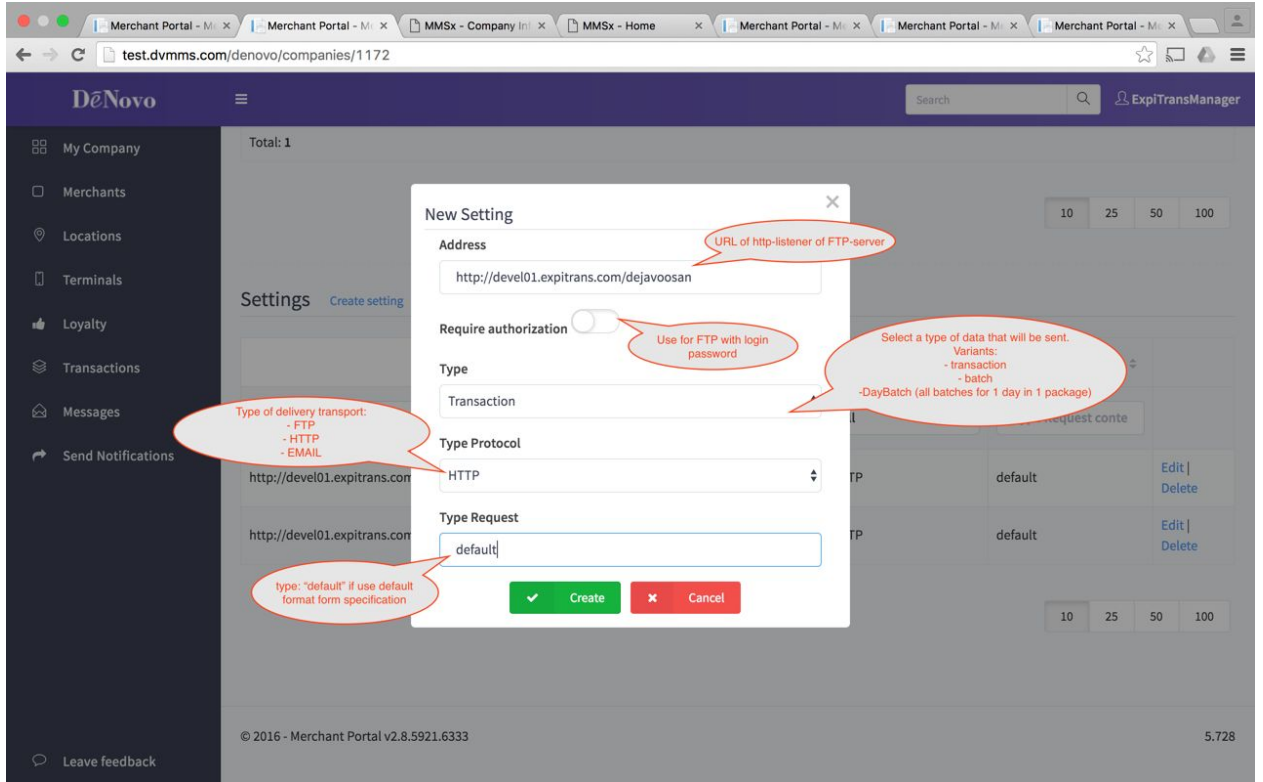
Merchant Portal - M ×
Merchant Portal - M ×
MMSx - Company In ×
MMSx - Home ×
Merchant Portal - M ×
Merchant Portal - M ×
Merchant Portal - M ×

test.dvmms.com/denovo/companies/1172

DēNovo

Search

ExpiTransManager

My Company
Merchants
Locations
Terminals
Loyalty
Transactions
Messages
Send Notifications

Total: 1

10 25 50 100

Settings Create setting

New Setting

Address

URL of http-listener of FTP-server

http://devel01.expitrans.com/dejavoosan

Require authorization

Use for FTP with login password

Select a type of data that will be sent.
Variants:
- transaction
- batch
-DayBatch (all batches for 1 day in 1 package)

Type

Transaction

Type of delivery transport:
- FTP
- HTTP
- EMAIL

Type Protocol

HTTP

Type Request

default

type: "default" if use default format form specification

Create
Cancel

Request conte

http://devel01.expitrans.com TP default Edit | Delete

http://devel01.expitrans.com TP default Edit | Delete

10 25 50 100

© 2016 - Merchant Portal v2.8.5921.6333

5.728

Leave feedback